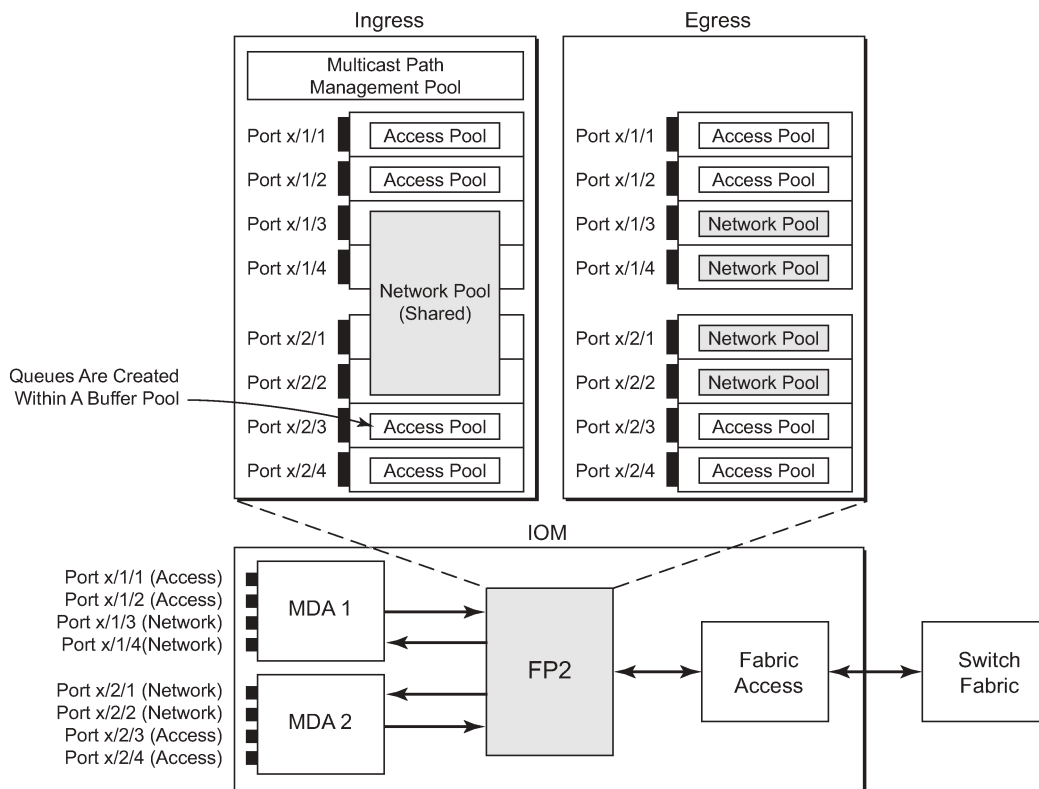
Ingress

Multicast Path Management Pool

Port x/1/1 Access Pool
Port x/1/2 Access Pool
Port x/1/3
Port x/1/4
Network Pool (Shared)
Port x/2/1
Port x/2/2
Port x/2/3 Access Pool
Port x/2/4 Access Pool

Queues Are Created Within A Buffer Pool

Egress

Port x/1/1 Access Pool
Port x/1/2 Access Pool
Port x/1/3 Network Pool
Port x/1/4 Network Pool
Port x/2/1 Network Pool
Port x/2/2 Network Pool
Port x/2/3 Access Pool
Port x/2/4 Access Pool

IOM

Port x/1/1 (Access)
Port x/1/2 (Access)
Port x/1/3 (Network)
Port x/1/4(Network)
MDA 1

Port x/2/1 (Network)
Port x/2/2 (Network)
Port x/2/3 (Access)
Port x/2/4 (Access)
MDA 2

FP2

Fabric Access

Switch Fabric